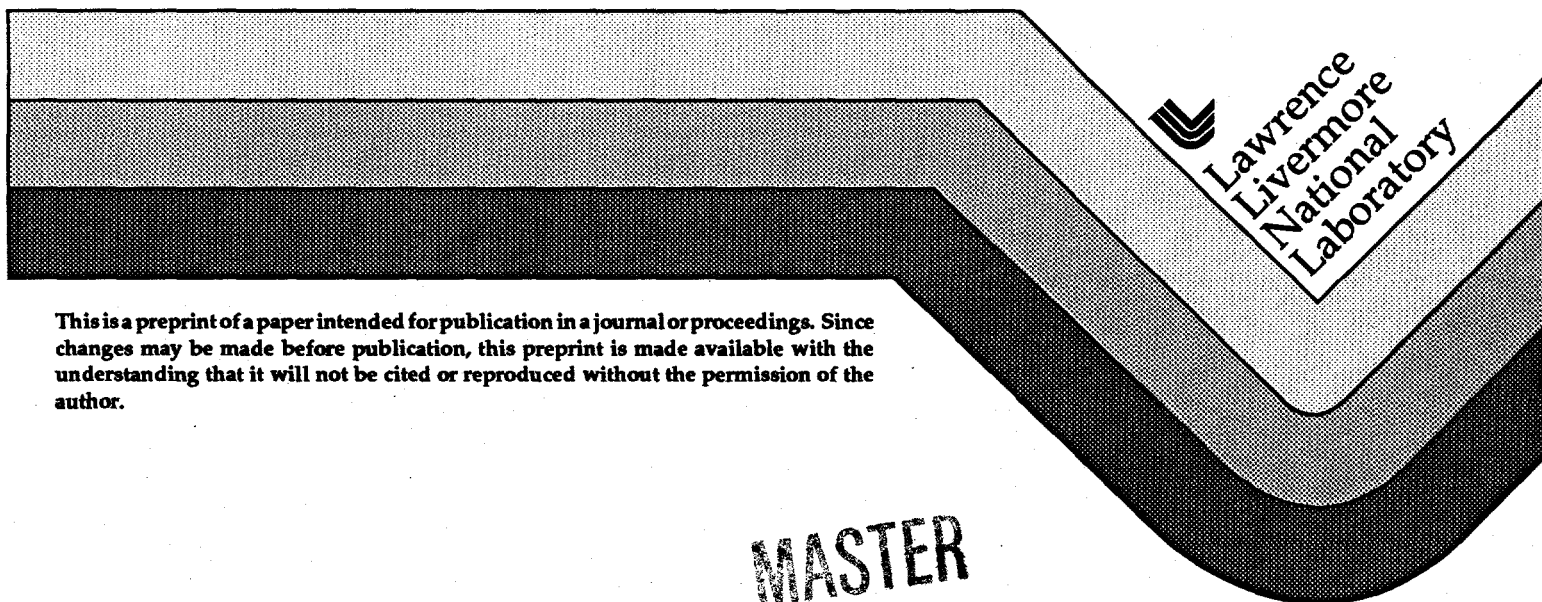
Lawrence
Livermore
National
Laboratory

This is a preprint of a paper intended for publication in a journal or proceedings. Since changes may be made before publication, this preprint is made available with the understanding that it will not be cited or reproduced without the permission of the author.

MASTER